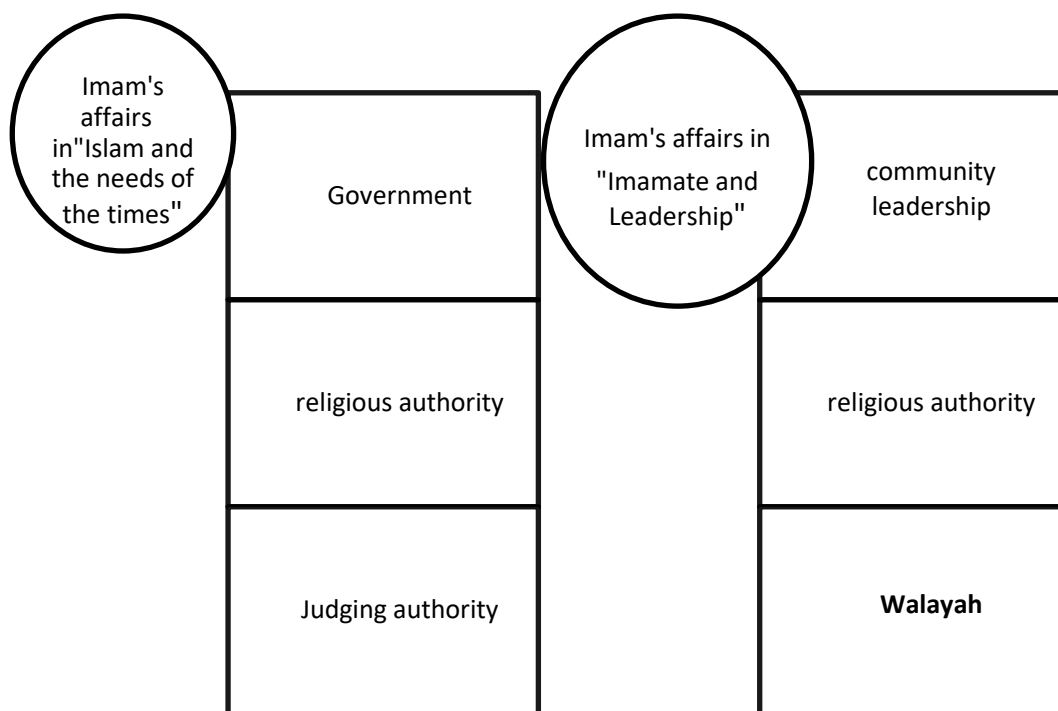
Imam's affairs in"Islam and the needs of the times"

Government

religious authority

Judging authority

Imam's affairs in "Imamate and Leadership"

community leadership

religious authority

**Walayah**